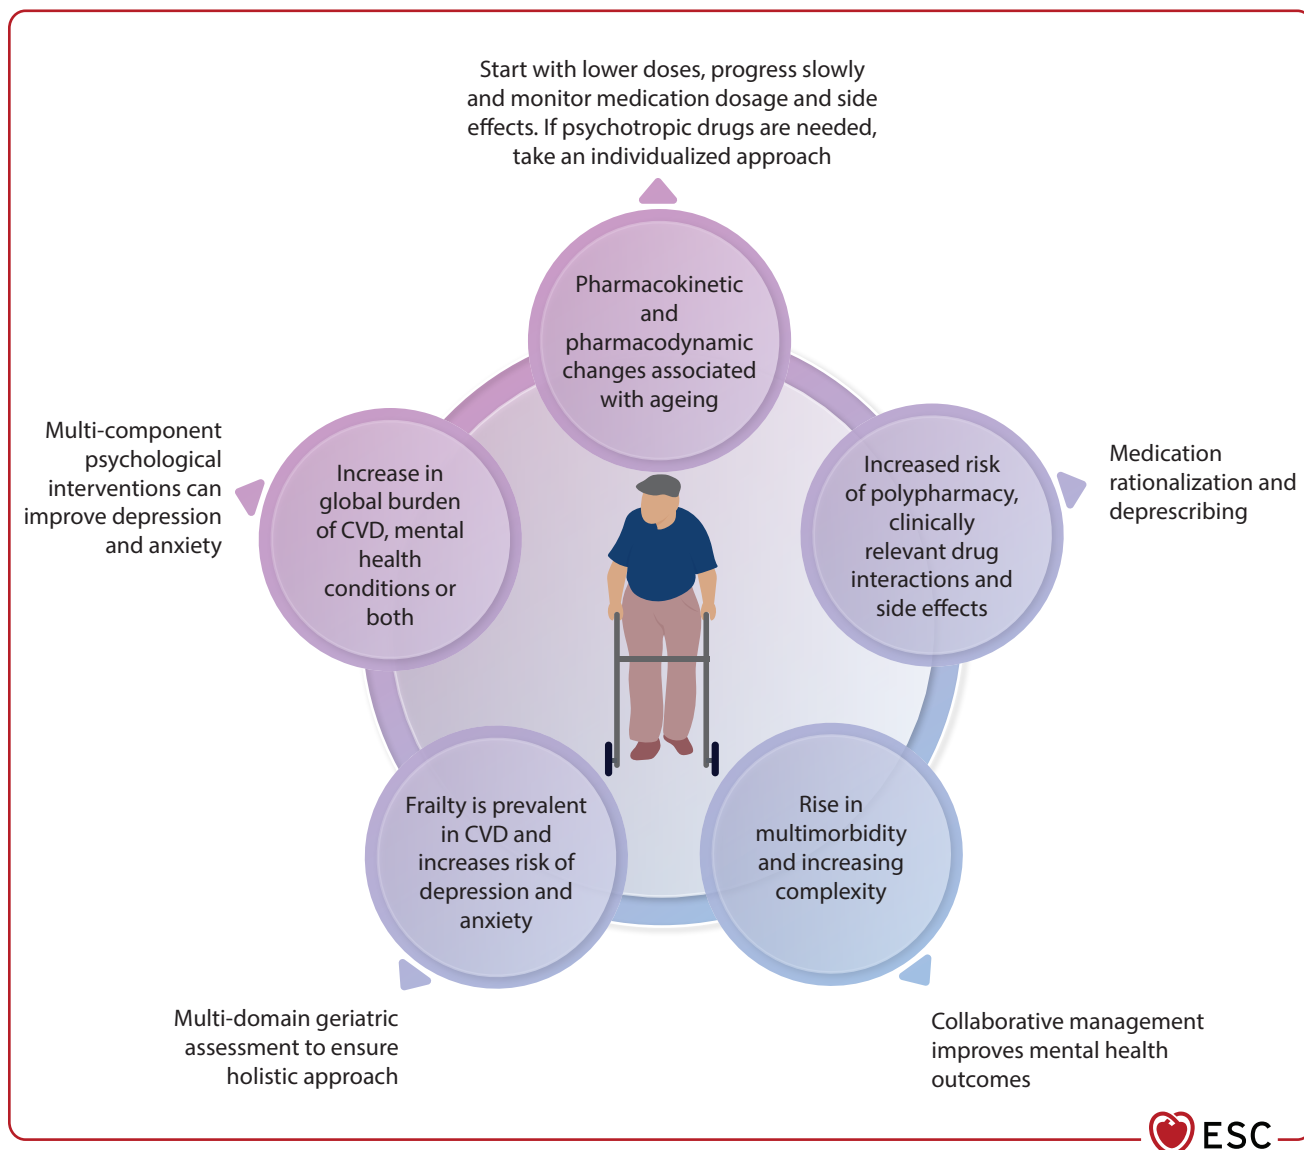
Start with lower doses, progress slowly and monitor medication dosage and side effects. If psychotropic drugs are needed, take an individualized approach

Pharmacokinetic and pharmacodynamic changes associated with ageing

Multi-component psychological interventions can improve depression and anxiety

Increase in global burden of CVD, mental health conditions or both

Increased risk of polypharmacy, clinically relevant drug interactions and side effects

Medication rationalization and deprescribing

Frailty is prevalent in CVD and increases risk of depression and anxiety

Rise in multimorbidity and increasing complexity

Multi-domain geriatric assessment to ensure holistic approach

Collaborative management improves mental health outcomes

ESC